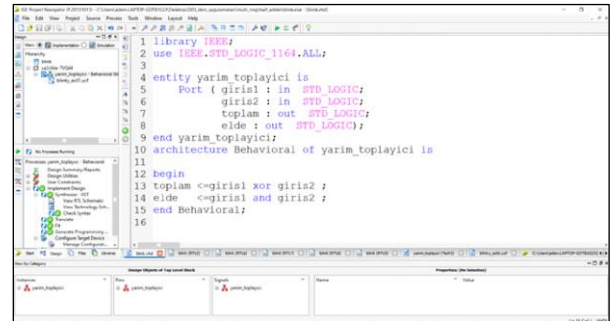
ISE Project Navigator (P.20131013) - C:\Users\adem\LAPTOP-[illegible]\Desktop\2002_ders_uygulamalar\multi_imp\half_adder\blinky.vhd]

File Edit View Project Source Process Tools Window Layout Help

Hierarchy

No Processes Running

Processes: yarim_toplayici - Behavioral

Design Summary/Reports
Design Utilities
User Constraints
Implement Design
Synthesize - XST
View RTL Schematic
View Technology Sch...
Check Syntax
Translate
Fit
Generate Programming...
Configure Target Device
Manage Configuration...

1 library IEEE;
2 use IEEE.STD_LOGIC_1164.ALL;
3
4 entity yarim_toplayici is
5 Port ( giris1 : in STD_LOGIC;
6 giris2 : in STD_LOGIC;
7 toplam : out STD_LOGIC;
8 elde : out STD_LOGIC);
9 end yarim_toplayici;
10 architecture Behavioral of yarim_toplayici is
11
12 begin
13 toplam <=giris1 xor giris2 ;
14 elde <=giris1 and giris2 ;
15 end Behavioral;
16

Start Design Files Libraries

Design Objects of Top Level Block

Instances
yarim_toplayici

Pins
yarim_toplayici

Signals
yarim_toplayici

Properties: (No Selection)

Name
Value